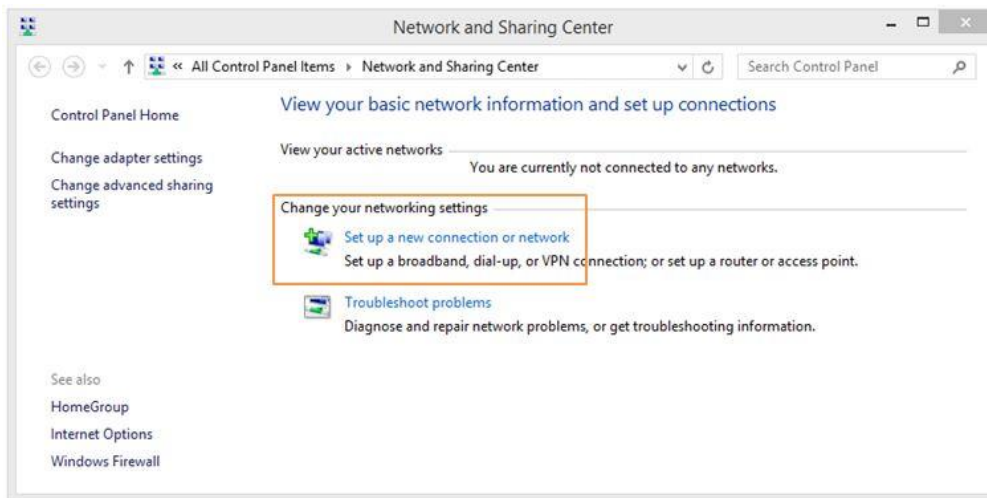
Network and Sharing Center

« All Control Panel Items › Network and Sharing Center

Search Control Panel

Control Panel Home

Change adapter settings

Change advanced sharing settings

View your basic network information and set up connections

View your active networks

You are currently not connected to any networks.

Change your networking settings

Set up a new connection or network

Set up a broadband, dial-up, or VPN connection; or set up a router or access point.

Troubleshoot problems

Diagnose and repair network problems, or get troubleshooting information.

See also

HomeGroup

Internet Options

Windows Firewall